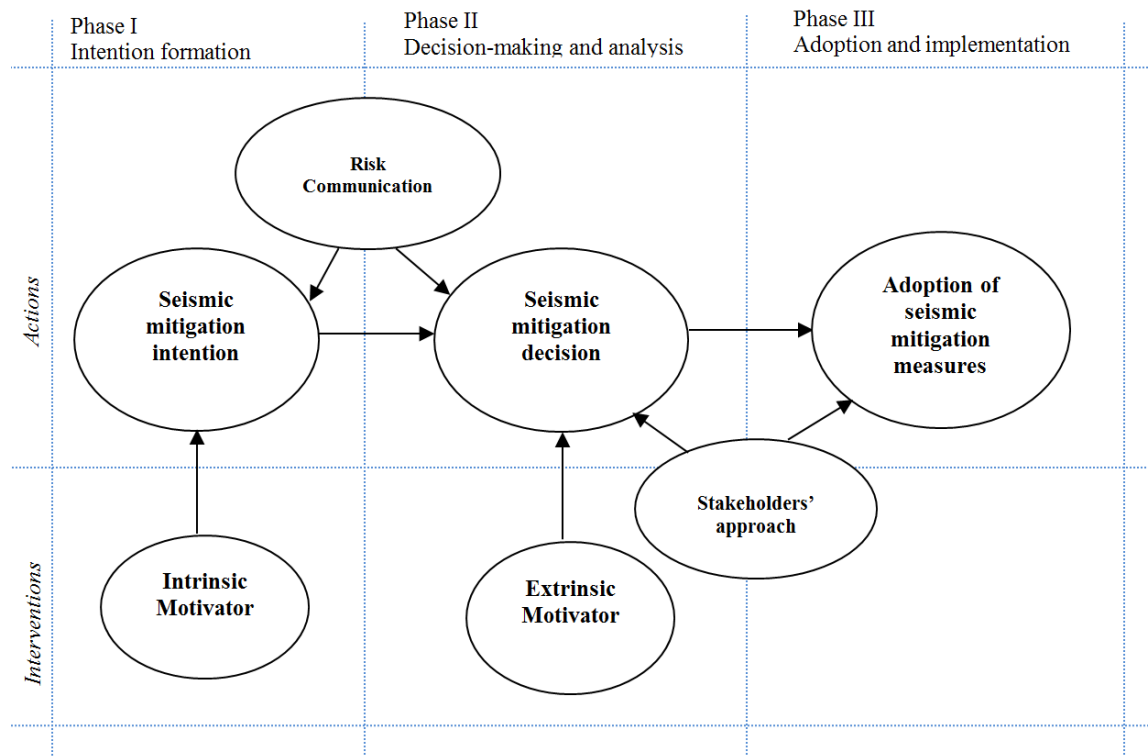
Phase I
Intention formation

Phase II
Decision-making and analysis

Phase III
Adoption and implementation

Actions

Risk Communication

Seismic mitigation intention

Seismic mitigation decision

Adoption of seismic mitigation measures

Interventions

Stakeholders' approach

Intrinsic Motivator

Extrinsic Motivator